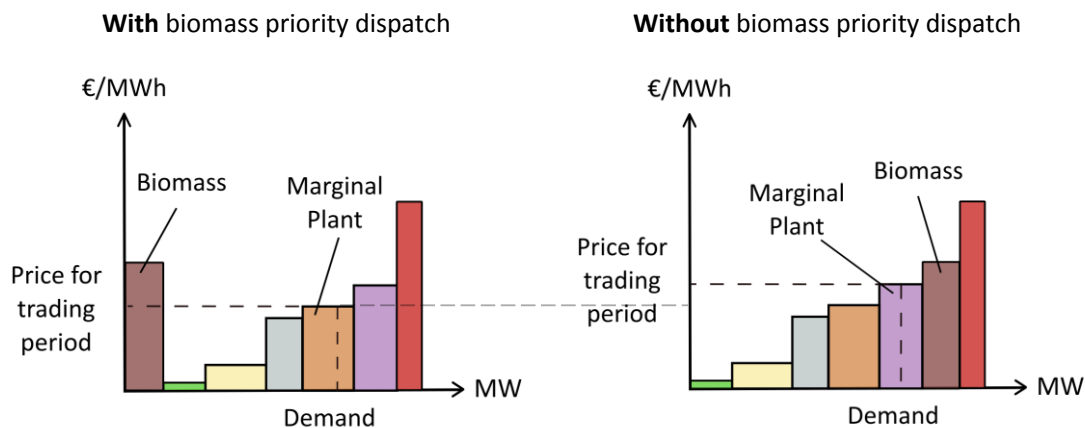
**With** biomass priority dispatch

€/MWh

Biomass

Marginal Plant

Price for trading period

MW

Demand

**Without** biomass priority dispatch

€/MWh

Biomass

Marginal Plant

Price for trading period

MW

Demand